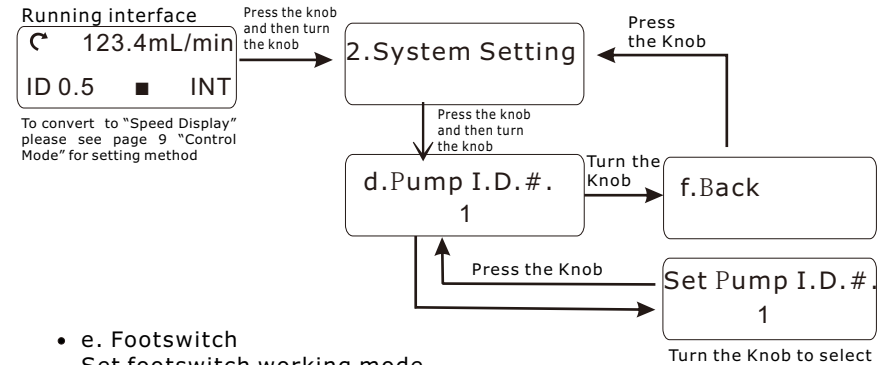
Running interface

123.4mL/min

ID 0.5 ■ INT

To convert to "Speed Display" please see page 9 "Control Mode" for setting method

Press the knob and then turn the knob

2.System Setting

Press the Knob

Press the knob and then turn the knob

d.Pump I.D.#.
1

Turn the Knob

f.Back

Press the Knob

Set Pump I.D.#.
1

Turn the Knob to select

• e. Footswitch

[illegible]